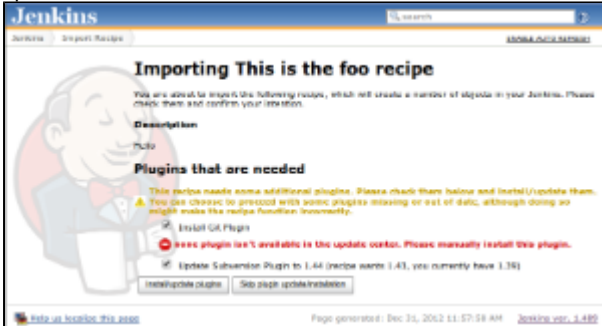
Jenkins

search

Jenkins › Import Recipe

ENABLE AUTO REFRESH

Importing This is the foo recipe

You are about to import the following recipe, which will create a number of objects in your Jenkins. Please check them and confirm your intention.

Description

Hello

Plugins that are needed

This recipe needs some additional plugins. Please check them below and install/update them. You can choose to proceed with some plugins missing or out of date, although doing so might make the recipe function incorrectly.

Install Git Plugin

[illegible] plugin isn't available in the update center. Please manually install this plugin.

Update Subversion Plugin to 1.44 (recipe wants 1.43, you currently have 1.39)

Install/update plugins

Skip plugin update/installation

Help us localize this page

Page generated: Dec 31, 2012 11:57:58 AM

Jenkins ver. 1.489